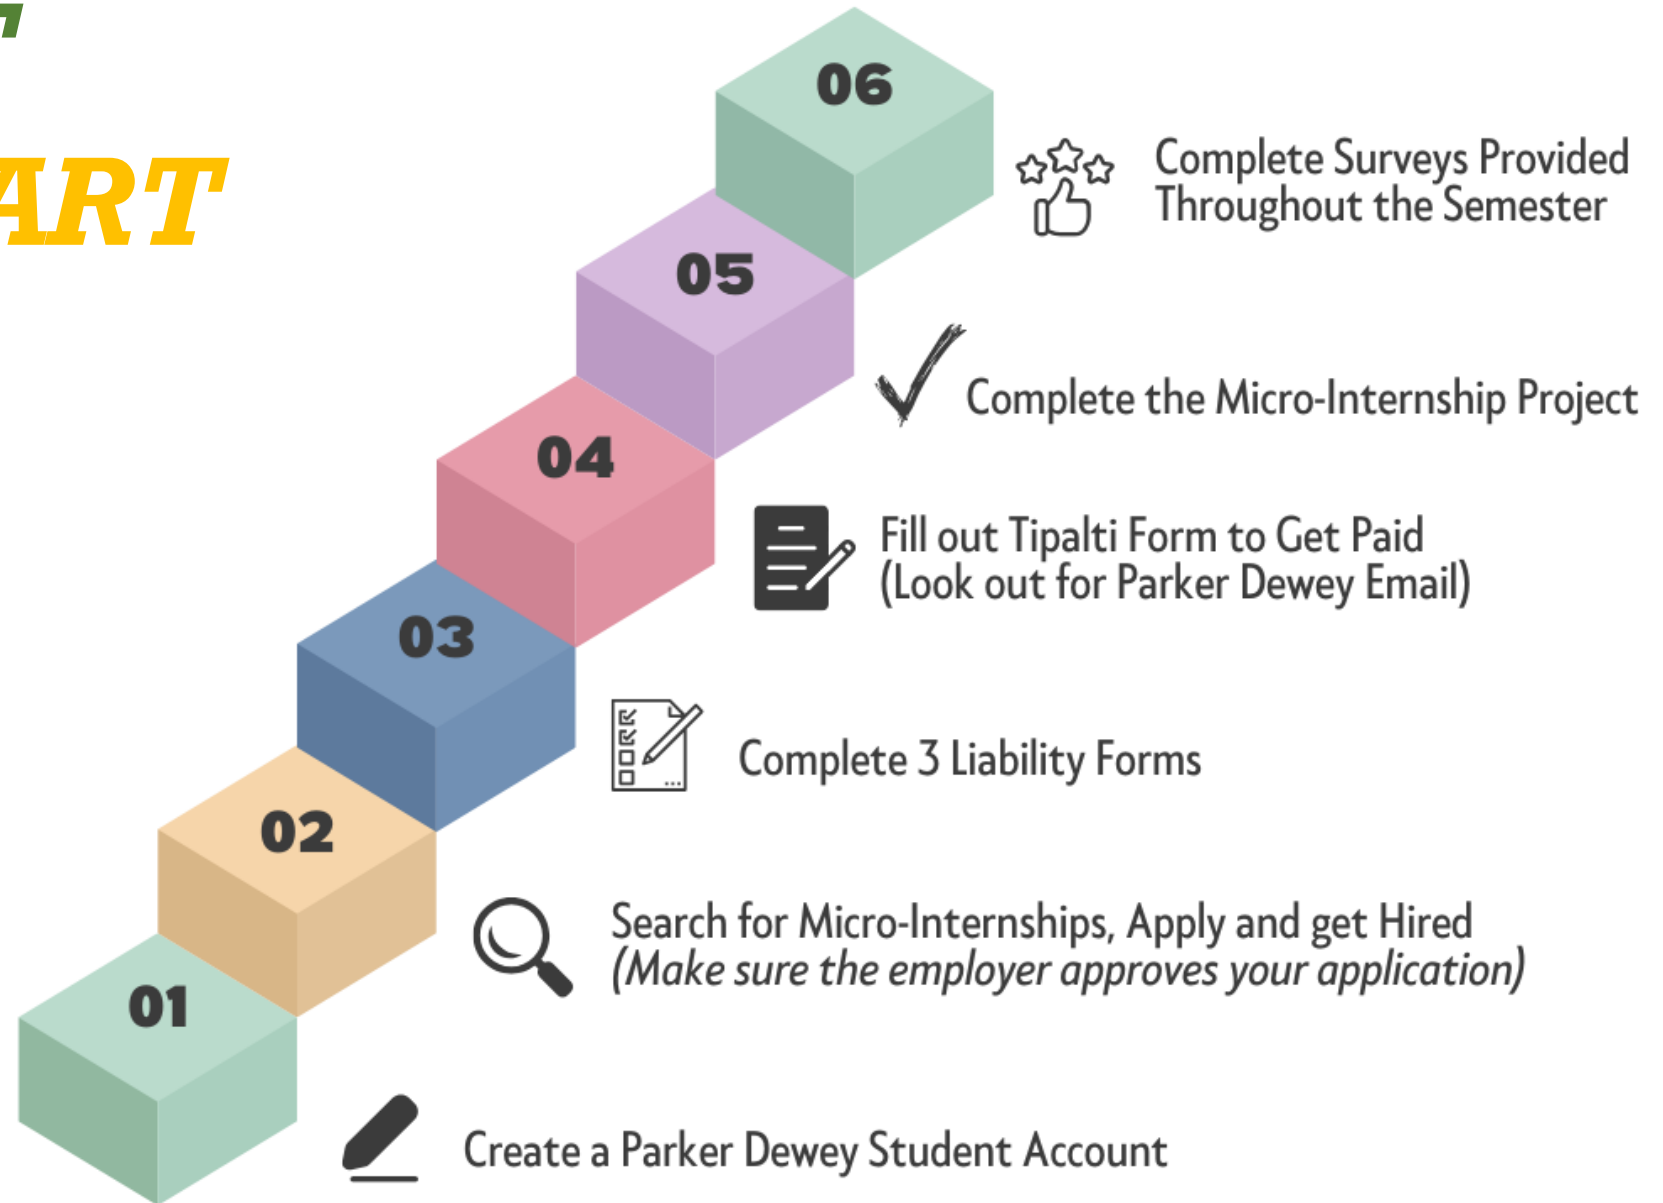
ART

06

Complete Surveys Provided Throughout the Semester

05

Complete the Micro-Internship Project

04

Fill out Tipalti Form to Get Paid (Look out for Parker Dewey Email)

03

Complete 3 Liability Forms

02

Search for Micro-Internships, Apply and get Hired *(Make sure the employer approves your application)*

01

Create a Parker Dewey Student Account